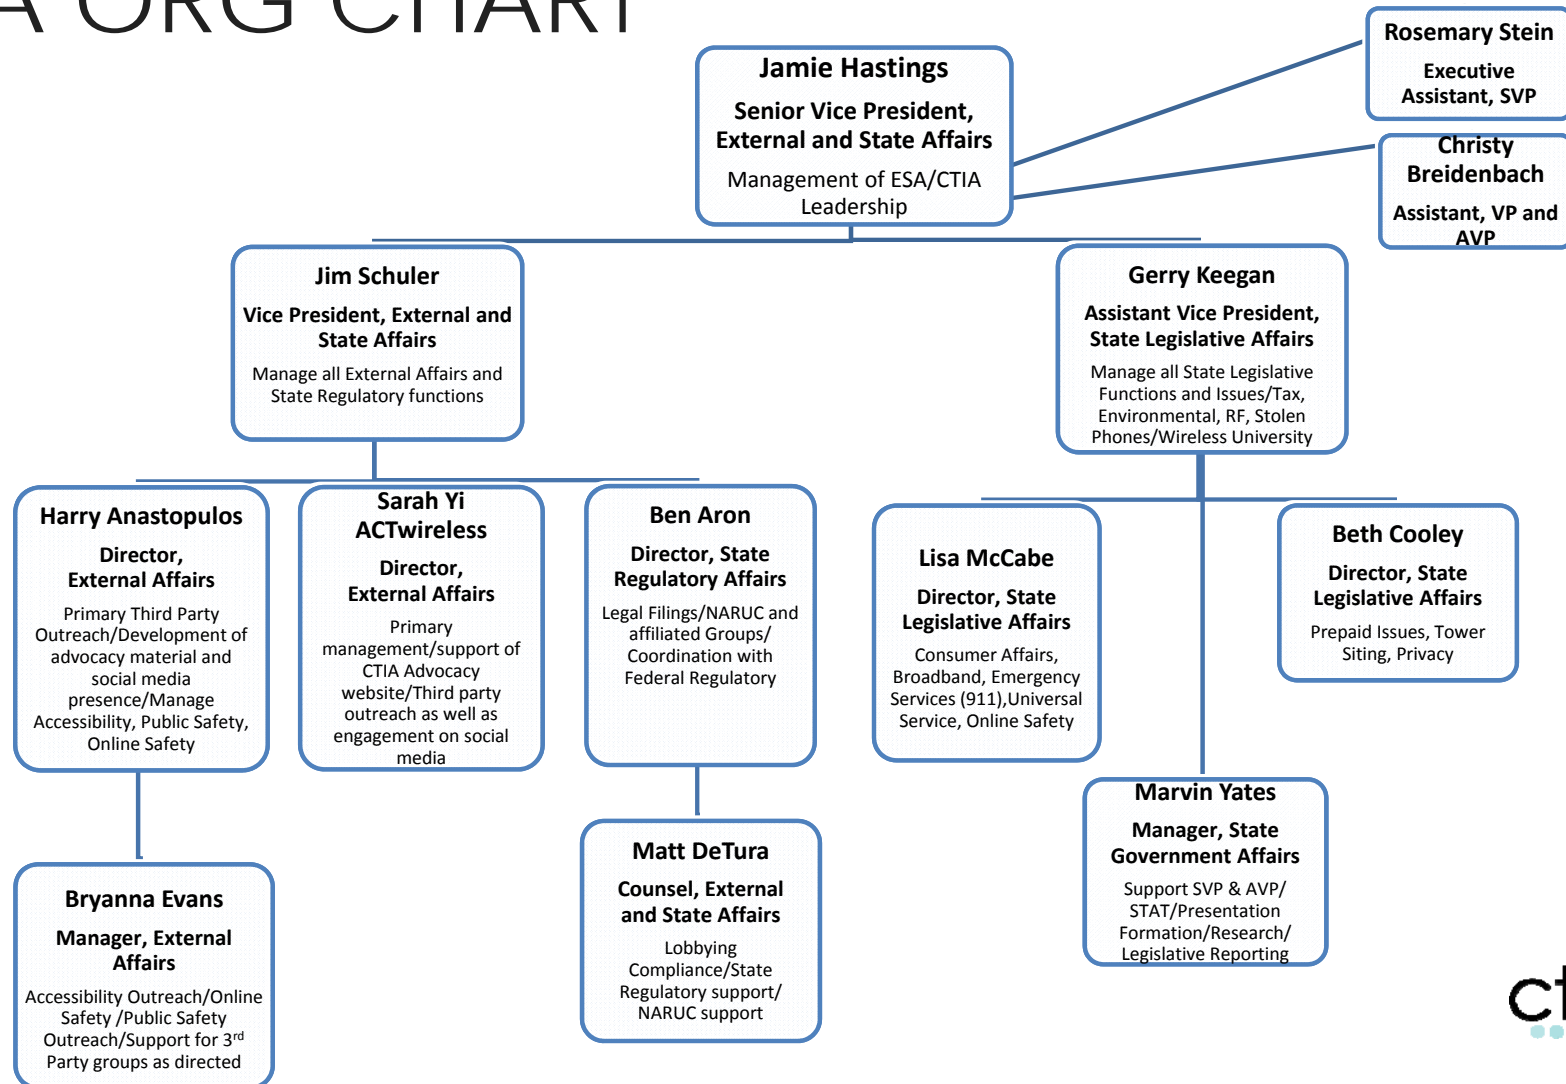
A ORG CHART

Jamie Hastings
Senior Vice President, External and State Affairs
Management of ESA/CTIA Leadership

Rosemary Stein
Executive Assistant, SVP

Christy Breidenbach
Assistant, VP and AVP

Jim Schuler
Vice President, External and State Affairs
Manage all External Affairs and State Regulatory functions

Gerry Keegan
Assistant Vice President, State Legislative Affairs
Manage all State Legislative Functions and Issues/Tax, Environmental, RF, Stolen Phones/Wireless University

Harry Anastopulos
Director, External Affairs
Primary Third Party Outreach/Development of advocacy material and social media presence/Manage Accessibility, Public Safety, Online Safety

Sarah Yi
ACTwireless
Director, External Affairs
Primary management/support of CTIA Advocacy website/Third party outreach as well as engagement on social media

Ben Aron
Director, State Regulatory Affairs
Legal Filings/NARUC and affiliated Groups/ Coordination with Federal Regulatory

Lisa McCabe
Director, State Legislative Affairs
Consumer Affairs, Broadband, Emergency Services (911),Universal Service, Online Safety

Beth Cooley
Director, State Legislative Affairs
Prepaid Issues, Tower Siting, Privacy

Marvin Yates
Manager, State Government Affairs
Support SVP & AVP/ STAT/Presentation Formation/Research/ Legislative Reporting

Bryanna Evans
Manager, External Affairs
Accessibility Outreach/Online Safety /Public Safety Outreach/Support for 3$^{rd}$ Party groups as directed

Matt DeTura
Counsel, External and State Affairs
Lobbying Compliance/State Regulatory support/ NARUC support

ct